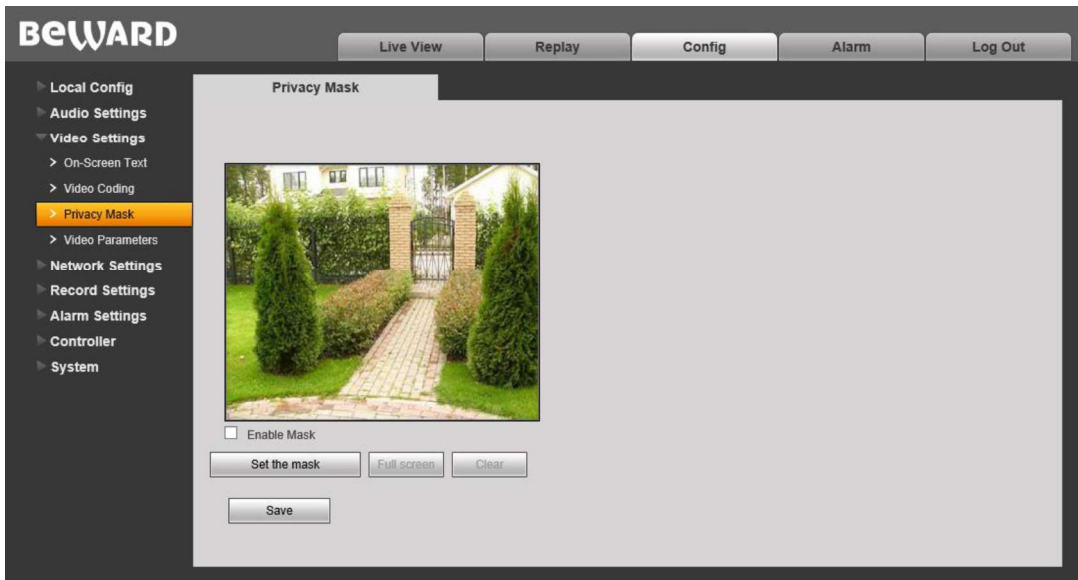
BEWARD

Live View
Replay
Config
Alarm
Log Out

Local Config
Audio Settings
Video Settings
> On-Screen Text
> Video Coding
> Privacy Mask
> Video Parameters
Network Settings
Record Settings
Alarm Settings
Controller
System

Privacy Mask

Enable Mask

Set the mask
Full screen
Clear

Save